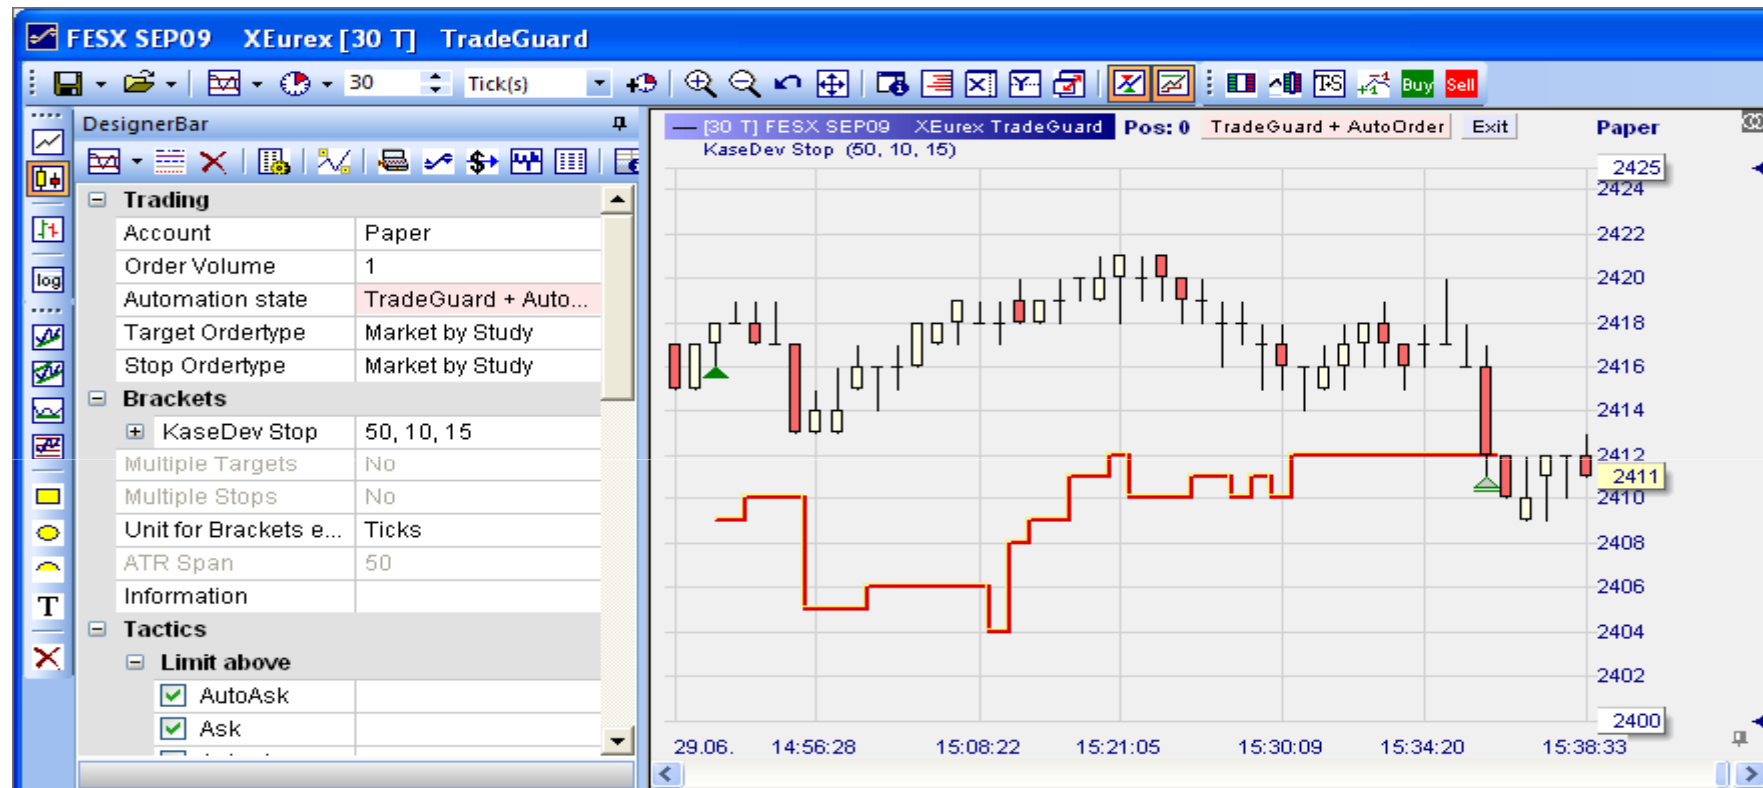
FESX SEP09 XEurex [30 T] TradeGuard

30 Tick(s)

Buy Sell

DesignerBar

log

T

| Trading | |
|---|---|
| Account | Paper |
| Order Volume | 1 |
| Automation state | TradeGuard + Auto... |
| Target Ordertype | Market by Study |
| Stop Ordertype | Market by Study |
| Brackets | |
| KaseDev Stop | 50, 10, 15 |
| Multiple Targets | No |
| Multiple Stops | No |
| Unit for Brackets e... | Ticks |
| ATR Span | 50 |
| Information | |
| Tactics | |
| Limit above | |
| AutoAsk | |
| Ask | |

[30 T] FESX SEP09 XEurex TradeGuard Pos: 0 TradeGuard + AutoOrder Exit Paper

KaseDev Stop (50, 10, 15)

2425
2424
2422
2420
2418
2416
2414
2412
2411
2410
2408
2406
2404
2402
2400

29.06. 14:56:28 15:08:22 15:21:05 15:30:09 15:34:20 15:38:33